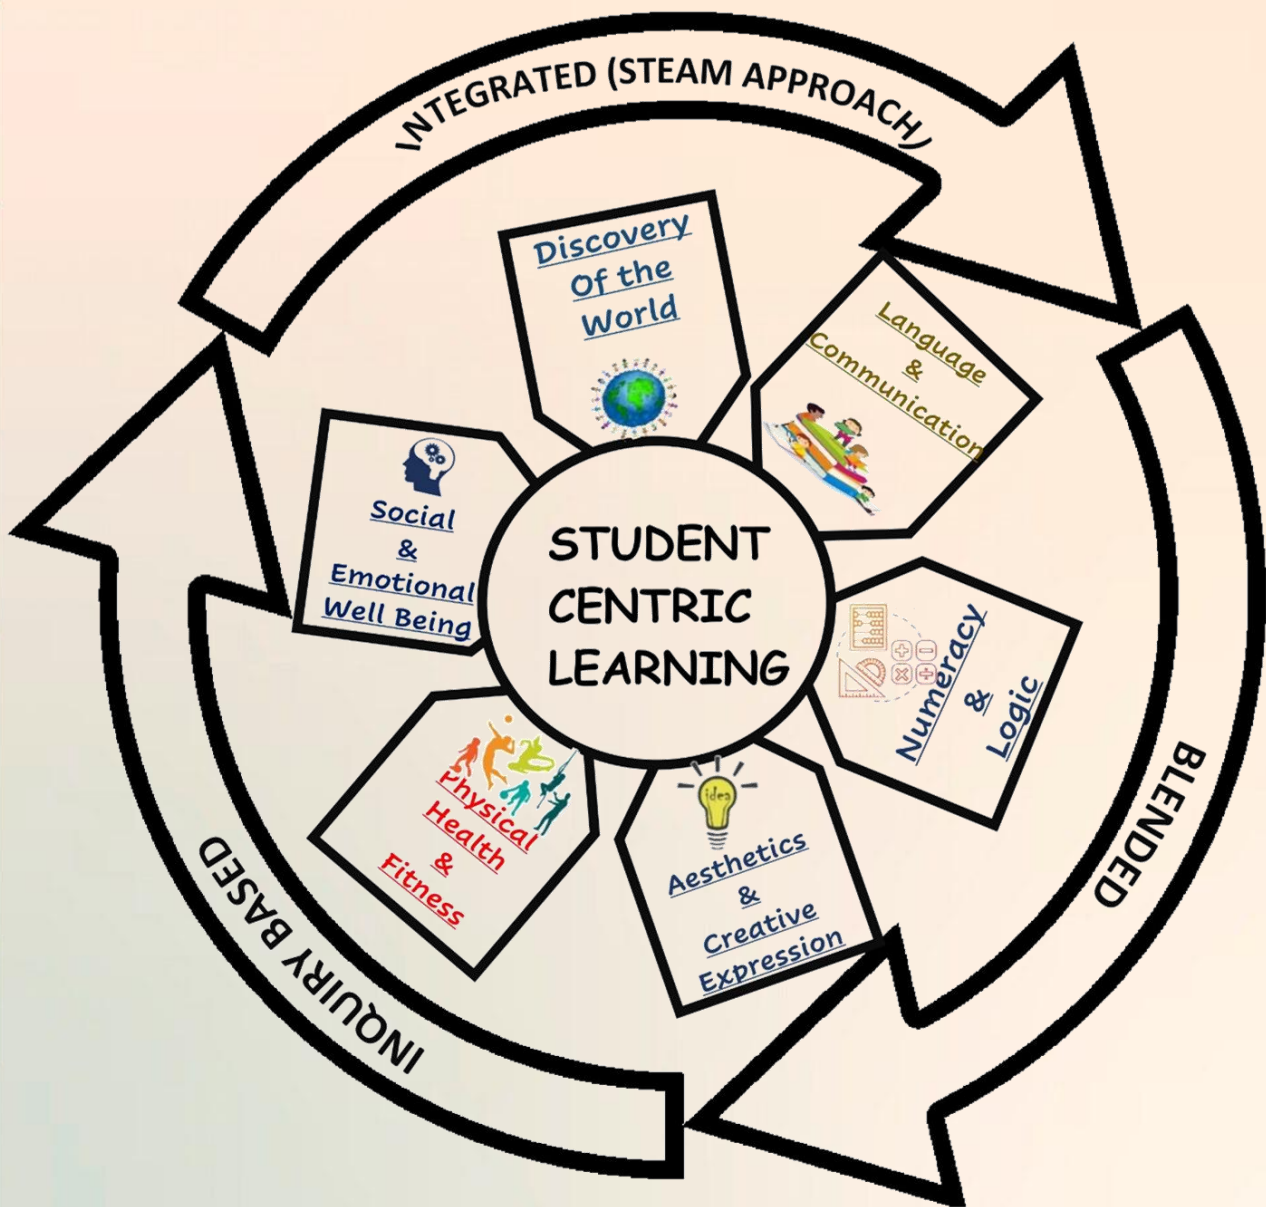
INTEGRATED (STEAM APPROACH)

BLENDED

INQUIRY BASED

STUDENT CENTRIC LEARNING

Discovery Of the World

Language & Communication

Numeracy & Logic

idea

Aesthetics & Creative Expression

Physical Health & Fitness

Social & Emotional Well Being